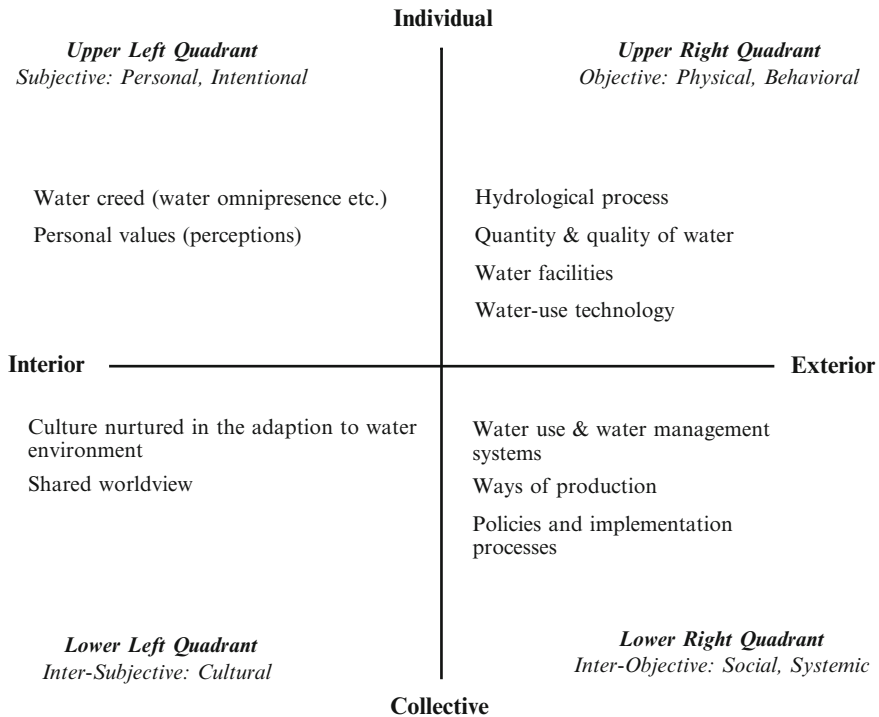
Individual

Upper Left Quadrant
Subjective: Personal, Intentional

Upper Right Quadrant
Objective: Physical, Behavioral

Water creed (water omnipresence etc.)

Personal values (perceptions)

Hydrological process

Quantity & quality of water

Water facilities

Water-use technology

Interior

Exterior

Culture nurtured in the adaption to water environment

Shared worldview

Water use & water management systems

Ways of production

Policies and implementation processes

Lower Left Quadrant
Inter-Subjective: Cultural

Lower Right Quadrant
Inter-Objective: Social, Systemic

Collective